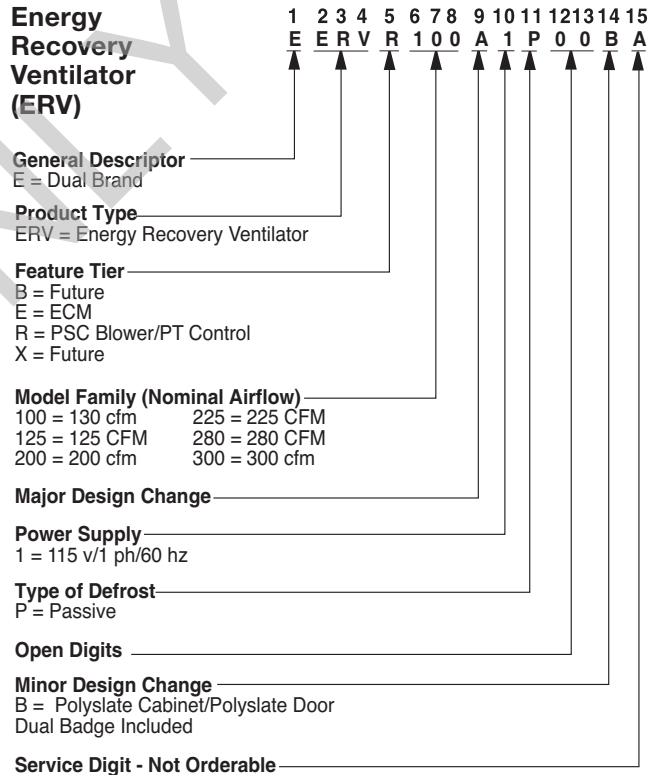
Energy Recovery Ventilator (ERV)

1 2 3 4 5 6 7 8 9 10 11 12 13 14 15
E E R V R 1 0 0 A 1 P 0 0 B A

General Descriptor
E = Dual Brand

Product Type
ERV = Energy Recovery Ventilator

Feature Tier
B = Future
E = ECM
R = PSC Blower/PT Control
X = Future

Model Family (Nominal Airflow)
100 = 130 cfm
125 = 125 CFM
200 = 200 cfm
225 = 225 CFM
280 = 280 CFM
300 = 300 cfm

Major Design Change

Power Supply
1 = 115 v/1 ph/60 hz

Type of Defrost
P = Passive

Open Digits

Minor Design Change
B = Polyslate Cabinet/Polyslate Door
Dual Badge Included

Service Digit - Not Orderable